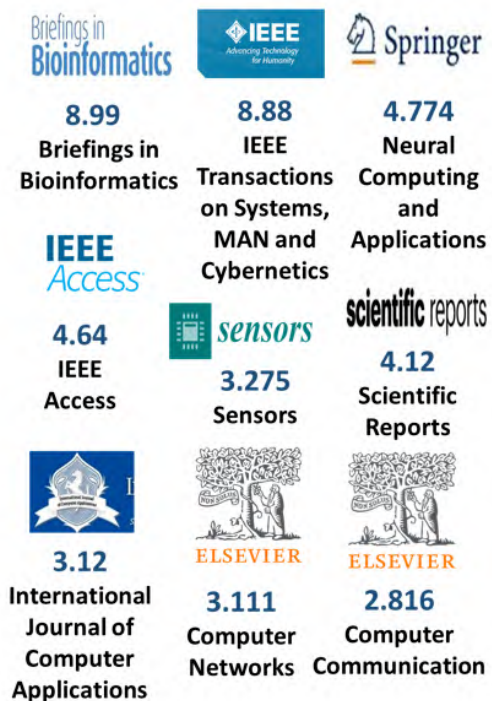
Briefings in Bioinformatics

IEEE Advancing Technology for Humanity

Springer

8.99
Briefings in Bioinformatics

8.88
IEEE Transactions on Systems, MAN and Cybernetics

4.774
Neural Computing and Applications

IEEE Access

4.64
IEEE Access

sensors

3.275
Sensors

scientific reports

4.12
Scientific Reports

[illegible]

3.12
International Journal of Computer Applications

NON SOLUS
ELSEVIER

3.111
Computer Networks

NON SOLUS
ELSEVIER

2.816
Computer Communication